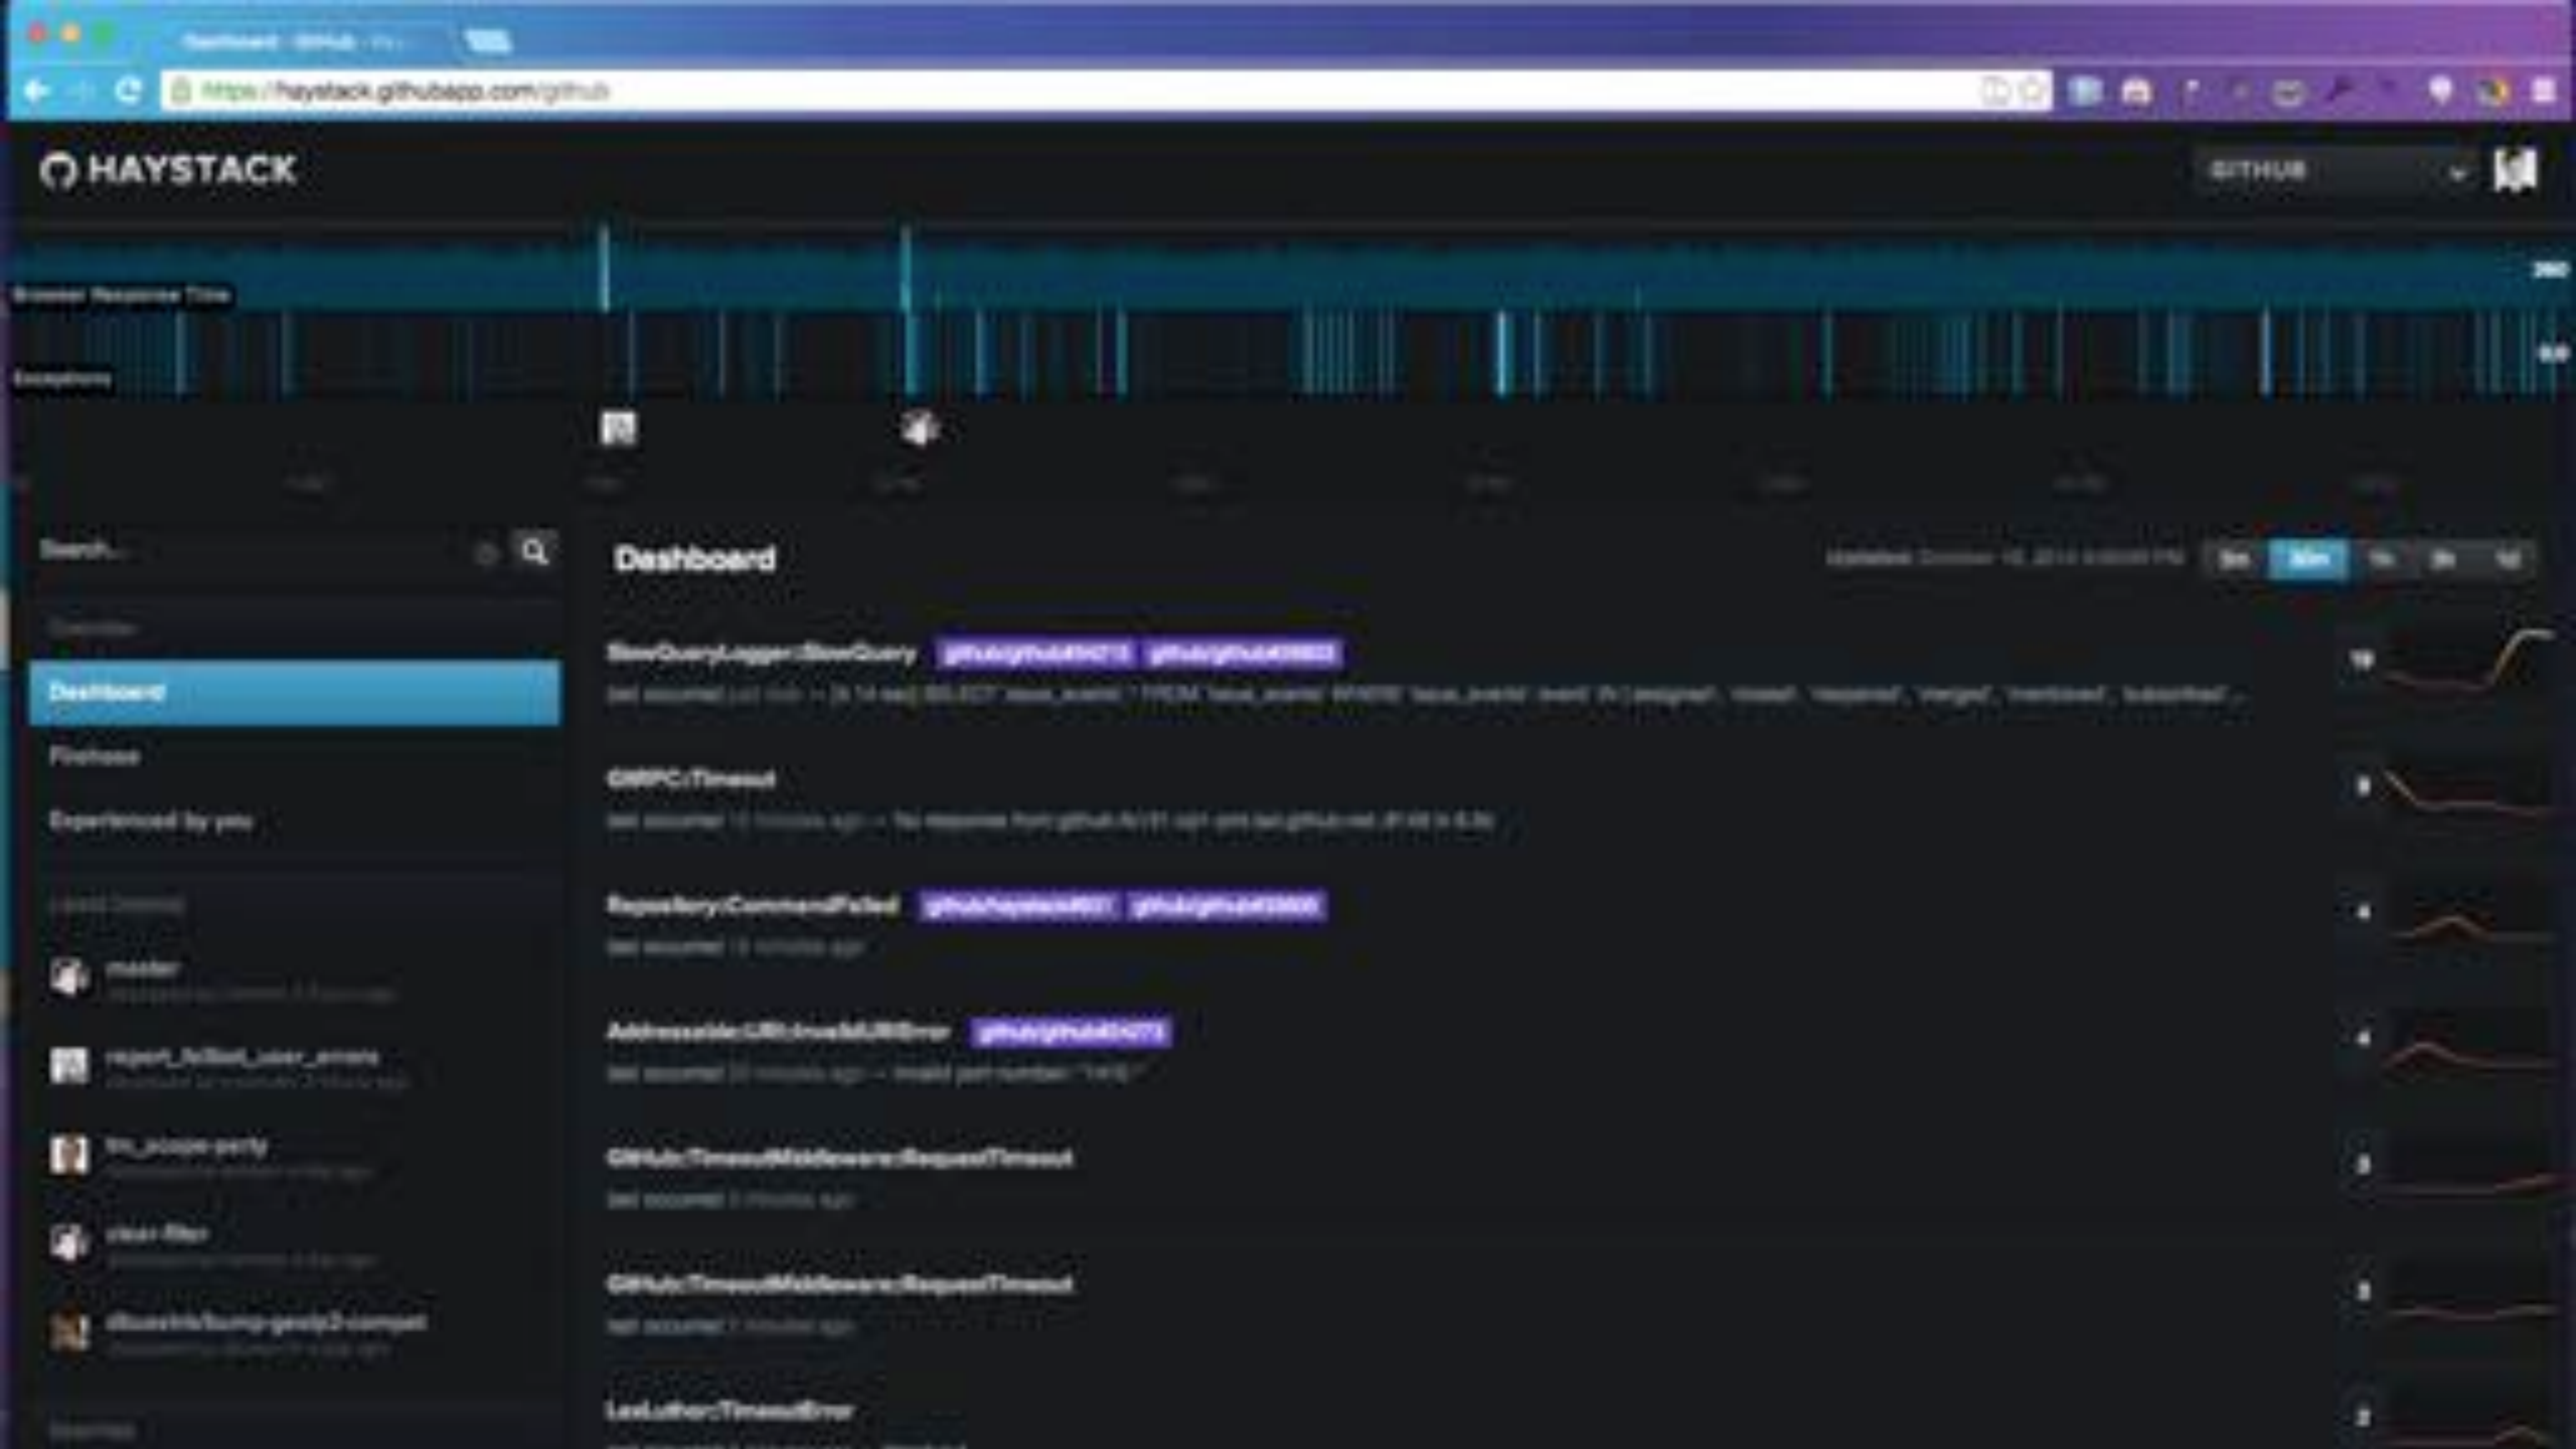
Dashboard · GitHub · Ha...

https://haystack.githubapp.com/github

HAYSTACK

GITHUB

Browser Response Time

Exceptions

Search...

Dashboard

Updated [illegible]

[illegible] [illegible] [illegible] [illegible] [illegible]

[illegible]

Dashboard

Firehose

Experienced by you

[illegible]

master
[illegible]

report_failed_user_emails
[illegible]

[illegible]_scope-party
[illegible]

clean-filter
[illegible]

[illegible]/bump-geoip2-compat
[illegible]

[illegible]

SlowQueryLogger::SlowQuery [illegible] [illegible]
last occurred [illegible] SELECT `issue_events`.* FROM `issue_events` WHERE `issue_events`.`event` IN ('assigned', 'closed', 'reopened', 'merged', 'mentioned', 'subscribed', ...

19

GitRPC::Timeout
last occurred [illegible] No response from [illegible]

9

Repository::CommandFailed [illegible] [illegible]
last occurred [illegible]

4

Addressable::URI::InvalidURIError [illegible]
last occurred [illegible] Invalid port number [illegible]

4

GitHub::TimeoutMiddleware::RequestTimeout
last occurred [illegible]

3

GitHub::TimeoutMiddleware::RequestTimeout
last occurred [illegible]

3

LexLuthor::TimeoutError
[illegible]

2